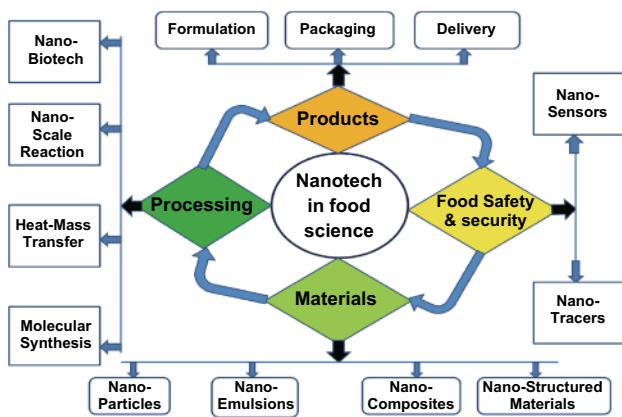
Formulation
Packaging
Delivery
Nano-Biotech
Nano-Scale Reaction
Heat-Mass Transfer
Molecular Synthesis
Products
Processing
Nanotech in food science
Food Safety & security
Materials
Nano-Sensors
Nano-Tracers
Nano-Particles
Nano-Emulsions
Nano-Composites
Nano-Structured Materials